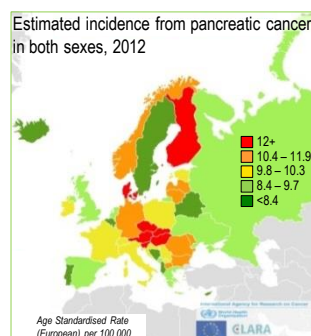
Estimated incidence from pancreatic cancer in both sexes, 2012

12+
10.4 – 11.9
9.8 – 10.3
8.4 – 9.7
<8.4

Age Standardised Rate (European) per 100,000

International Agency for Research on Cancer

World Health Organization

ELARA